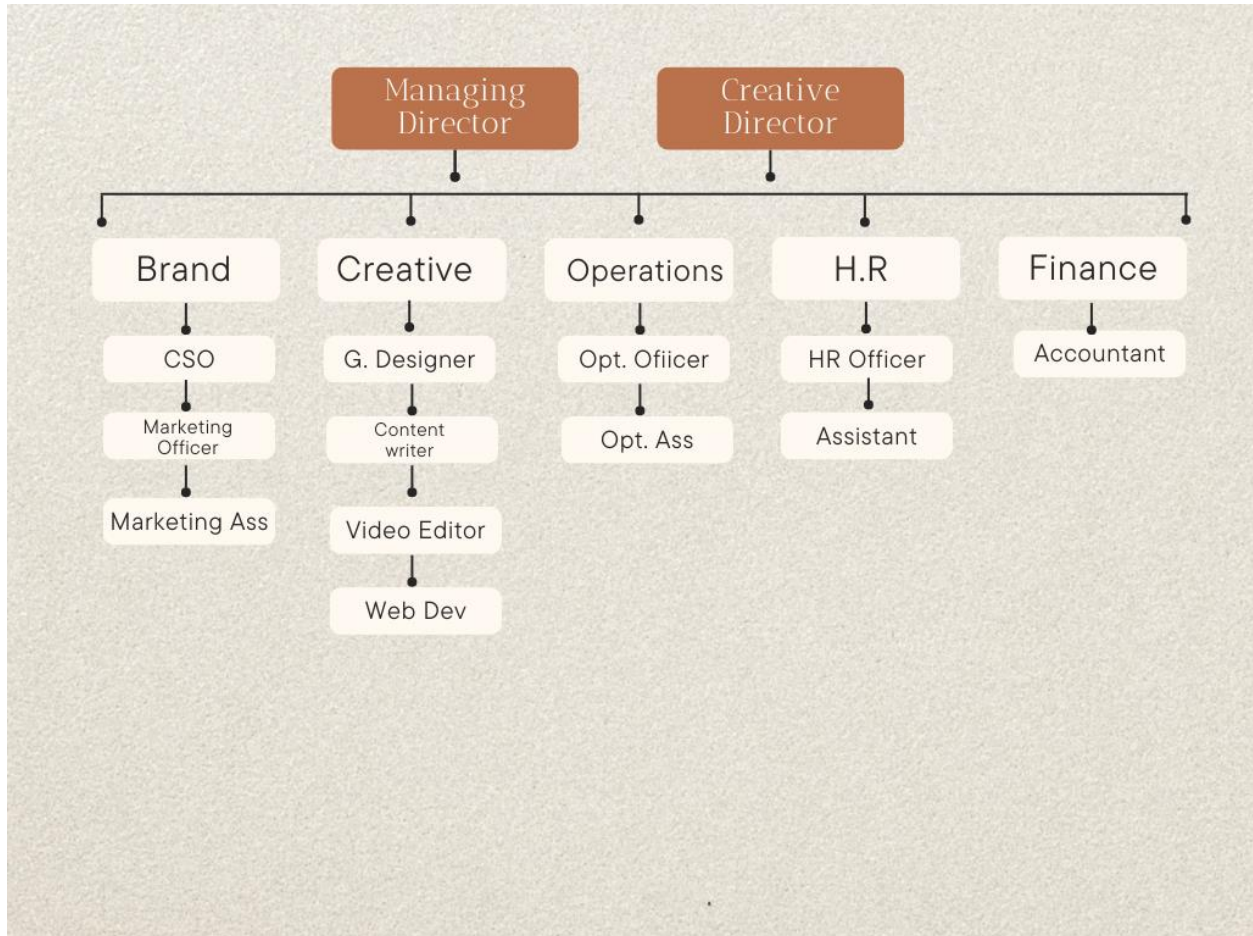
Managing Director

Creative Director

Brand

CSO

Marketing Officer

Marketing Ass

Creative

G. Designer

Content writer

Video Editor

Web Dev

Operations

Opt. Ofiicer

Opt. Ass

H.R

HR Officer

Assistant

Finance

Accountant